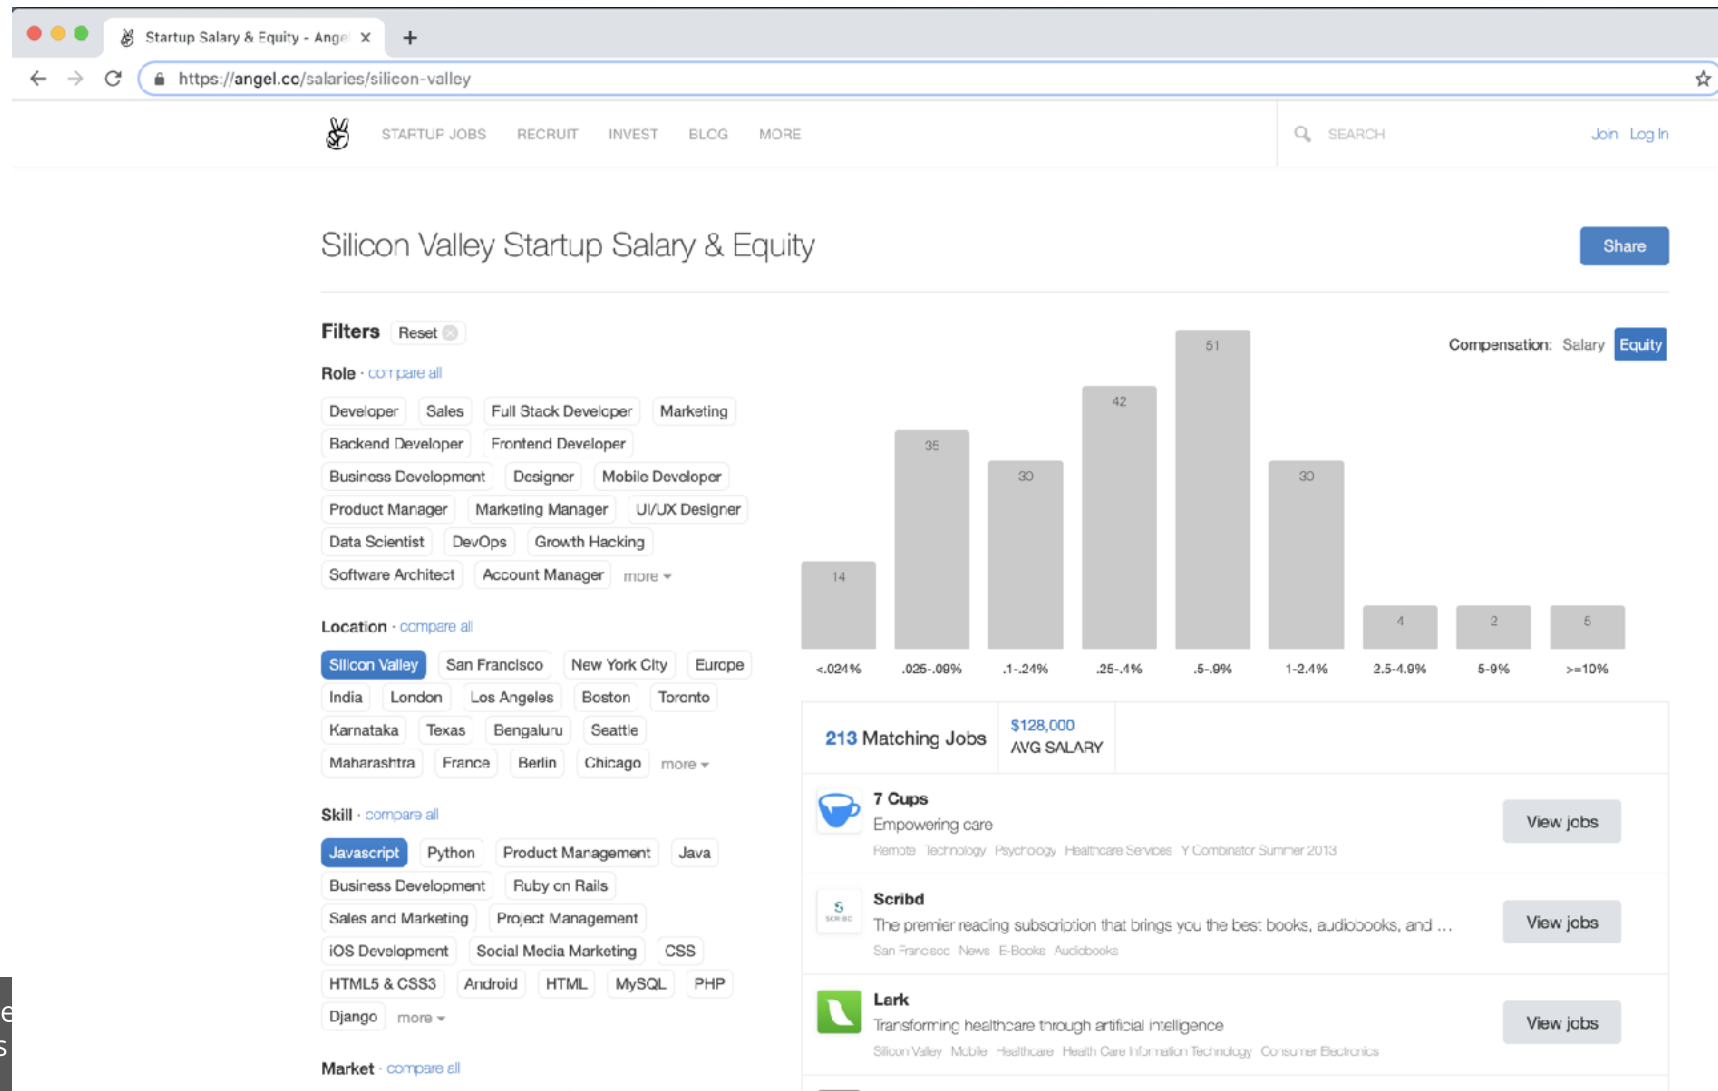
Startup Salary & Equity - Ange ×
+
https://angel.co/salaries/silicon-valley

STARTUP JOBS RECRUIT INVEST BLOG MORE
SEARCH
Join Log In

Silicon Valley Startup Salary & Equity

Share

Filters Reset

Role · compare all
Developer Sales Full Stack Developer Marketing
Backend Developer Frontend Developer
Business Development Designer Mobile Developer
Product Manager Marketing Manager UI/UX Designer
Data Scientist DevOps Growth Hacking
Software Architect Account Manager more

Location · compare all
Silicon Valley San Francisco New York City Europe
India London Los Angeles Boston Toronto
Karnataka Texas Bengaluru Seattle
Maharashtra France Berlin Chicago more

Skill · compare all
Javascript Python Product Management Java
Business Development Ruby on Rails
Sales and Marketing Project Management
iOS Development Social Media Marketing CSS
HTML5 & CSS3 Android HTML MySQL PHP
Django more

Market · compare all

Compensation: Salary Equity

14 35 30 42 51 30 4 2 5
<.024% .025-.09% .1-.24% .25-.4% .5-.9% 1-2.4% 2.5-4.9% 5-9% >=10%

213 Matching Jobs
$128,000
AVG SALARY

7 Cups
Empowering care
Remote Technology Psychology Healthcare Services Y Combinator Summer 2013
View jobs

Scribd
The premier reading subscription that brings you the best books, audiobooks, and ...
San Francisco News E-Books Audiobooks
View jobs

Lark
Transforming healthcare through artificial intelligence
Silicon Valley Mobile Healthcare Health Care Information Technology Consumer Electronics
View jobs